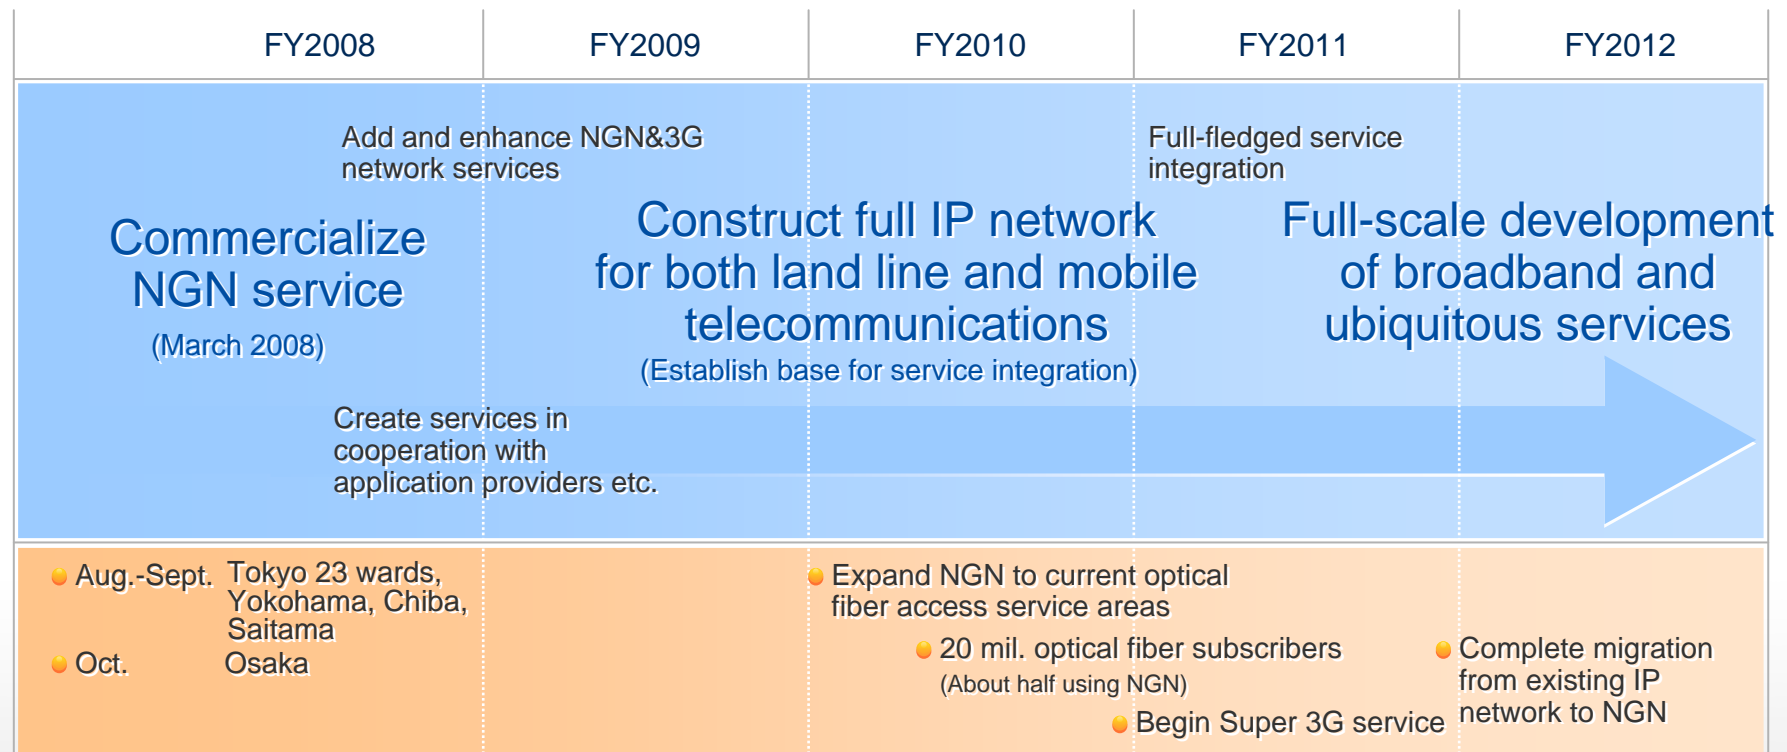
FY2008 | FY2009 | FY2010 | FY2011 | FY2012

Add and enhance NGN&3G network services

Full-fledged service integration

Commercialize NGN service
(March 2008)

Construct full IP network for both land line and mobile telecommunications
(Establish base for service integration)

Full-scale development of broadband and ubiquitous services

Create services in cooperation with application providers etc.

Aug.-Sept. Tokyo 23 wards, Yokohama, Chiba, Saitama
Oct. Osaka

Expand NGN to current optical fiber access service areas

20 mil. optical fiber subscribers
(About half using NGN)

Begin Super 3G service

Complete migration from existing IP network to NGN